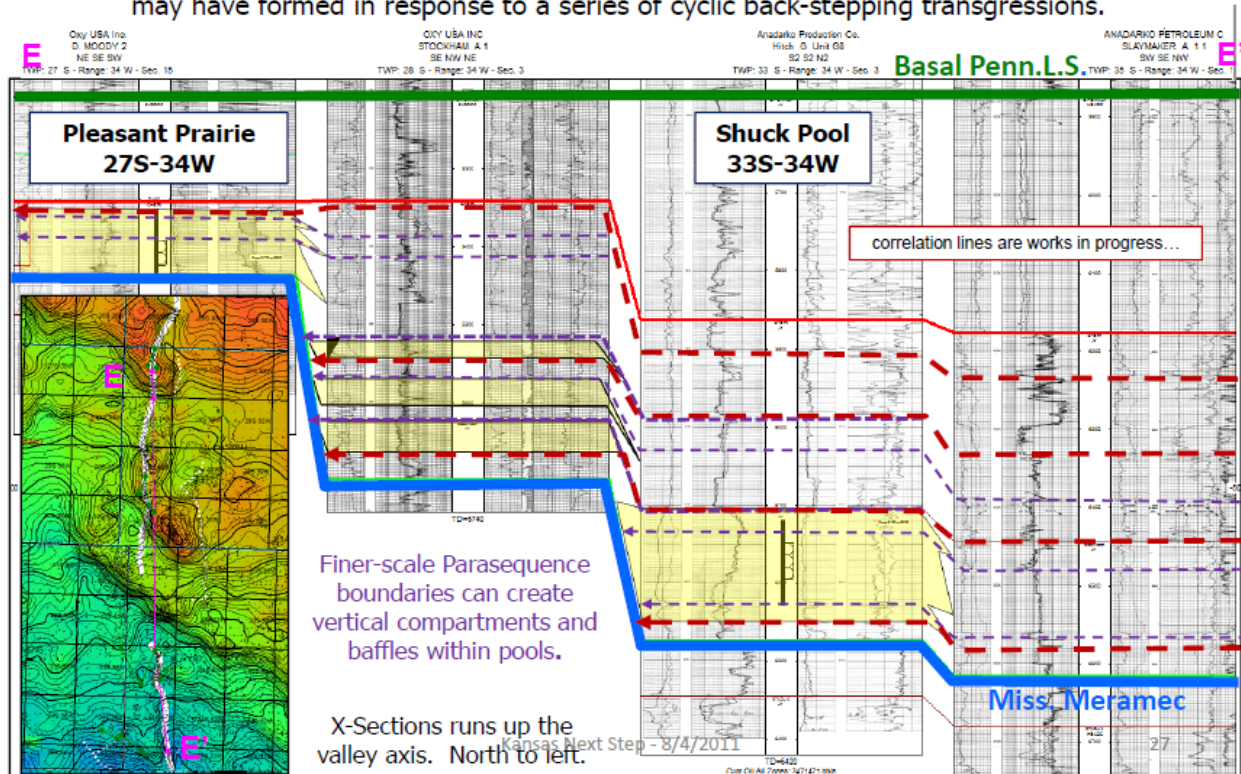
may have formed in response to a series of cyclic back-stepping transgressions.

E

Oxy USA Inc.
D. MOODY 2
NE SE SW
TWP: 27 S - Range: 34 W - Sec. 15

OXY USA INC
STOCKHAM A 1
SE NW NE
TWP: 28 S - Range: 34 W - Sec. 3

Anadarko Production Co.
Hitch G Unit G8
S2 S2 N2
TWP: 33 S - Range: 34 W - Sec. 3

Basal Penn.L.S.

ANADARKO PETROLEUM C
SLAYMAKER A 1 1
SW SE NW
TWP: 35 S - Range: 34 W - Sec. 1

E'

Pleasant Prairie
27S-34W

Shuck Pool
33S-34W

correlation lines are works in progress…

E

E'

Finer-scale Parasequence boundaries can create vertical compartments and baffles within pools.

X-Sections runs up the valley axis. North to left.

Kansas Next Step - 8/4/2011

27

Miss. Meramec

TD=5742

TD=6420